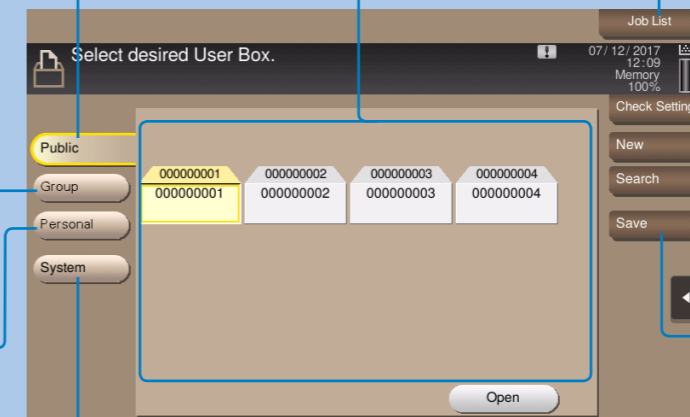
Job List

Select desired User Box.

07/ 12/ 2017
12:09
Memory
100%

Check Setting

Public
Group
Personal
System

000000001
000000001
000000002
000000002
000000003
000000003
000000004
000000004

New
Search
Save

Open